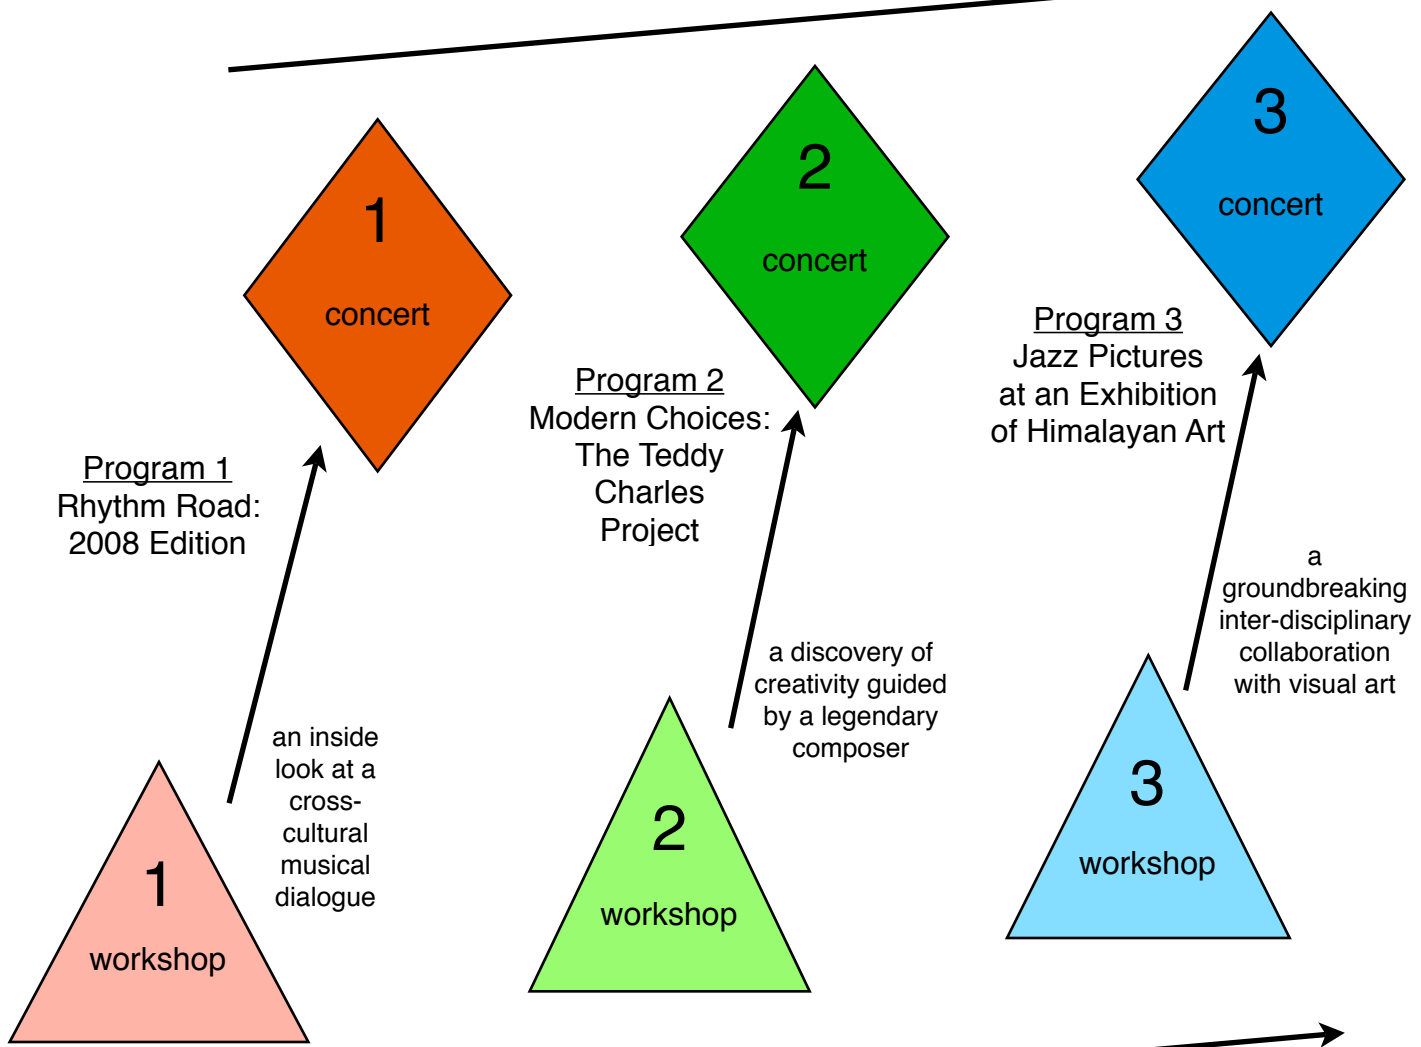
1
concert

Program 1
Rhythm Road:
2008 Edition

an inside look at a cross-cultural musical dialogue

1
workshop

2
concert

Program 2
Modern Choices:
The Teddy Charles Project

a discovery of creativity guided by a legendary composer

2
workshop

3
concert

Program 3
Jazz Pictures at an Exhibition of Himalayan Art

a groundbreaking inter-disciplinary collaboration with visual art

3
workshop